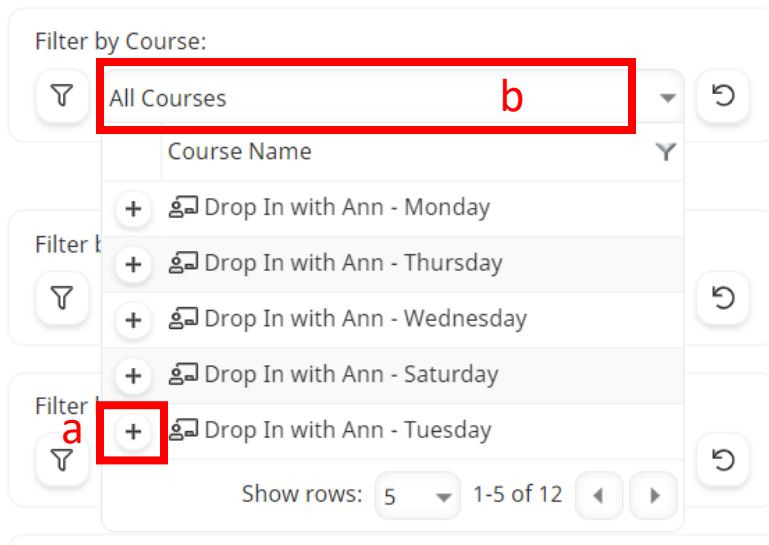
Filter by Course:

All Courses

b

Course Name

+ Drop In with Ann - Monday

Filter b

+ Drop In with Ann - Thursday

+ Drop In with Ann - Wednesday

+ Drop In with Ann - Saturday

Filter b

a

+ Drop In with Ann - Tuesday

Show rows: 5 1-5 of 12